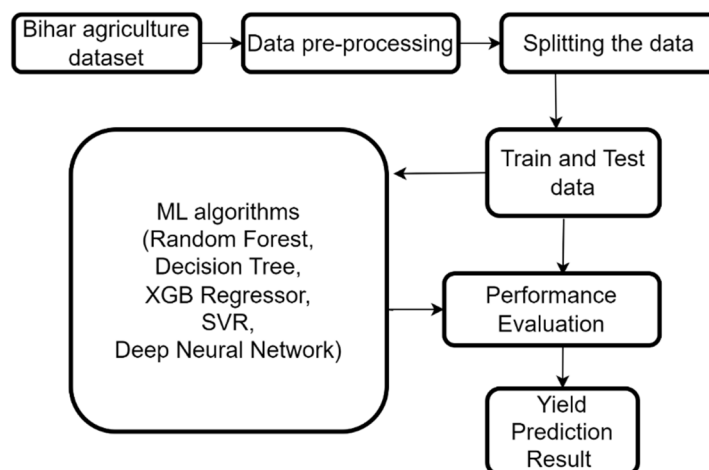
Bihar agriculture dataset

Data pre-processing

Splitting the data

Train and Test data

ML algorithms (Random Forest, Decision Tree, XGB Regressor, SVR, Deep Neural Network)

Performance Evaluation

Yield Prediction Result